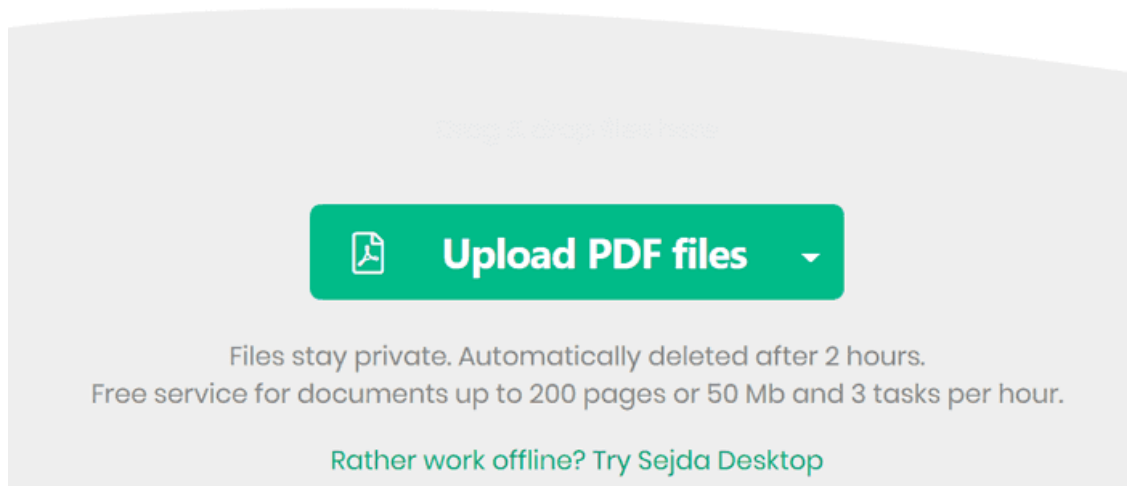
Drag & drop files here

Upload PDF files

Files stay private. Automatically deleted after 2 hours.
Free service for documents up to 200 pages or 50 Mb and 3 tasks per hour.

Rather work offline? Try Sejda Desktop